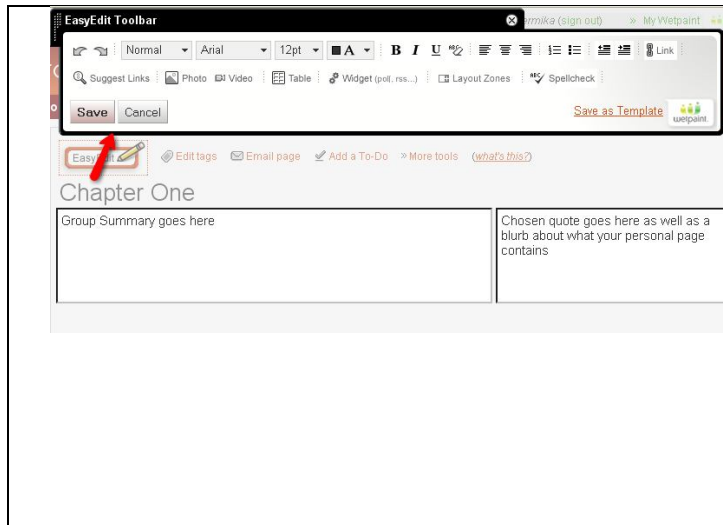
EasyEdit Toolbar

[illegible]rmika (sign out) » My Wetpaint

Normal Arial 12pt A B I U Link

Suggest Links Photo Video Table Widget (poll, rss...) Layout Zones Spellcheck

Save Cancel

Save as Template wetpaint

Easy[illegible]dit Edit tags Email page Add a To-Do » More tools (what's this?)

Chapter One

Group Summary goes here

Chosen quote goes here as well as a blurb about what your personal page contains